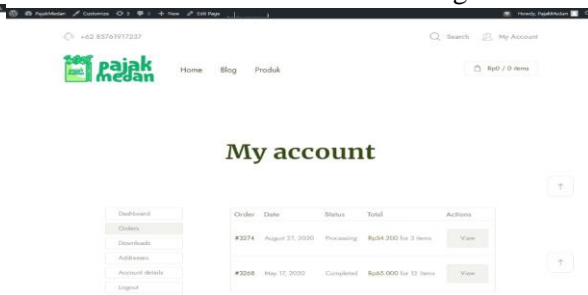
PajakMedan Customize 3 0 + New Edit Page

Howdy, PajakMedan

+62 85761917237

Search My Account

pajak medan

Home Blog Produk

Rp0 / 0 items

My account

Dashboard
Orders
Downloads
Addresses
Account details
Logout

| Order | Date | Status | Total | Actions |
|---|---|---|---|---|
| #3274 | August 27, 2020 | Processing | Rp34.300 for 3 items | View |
| #3268 | May 17, 2020 | Completed | Rp65.000 for 13 items | View |